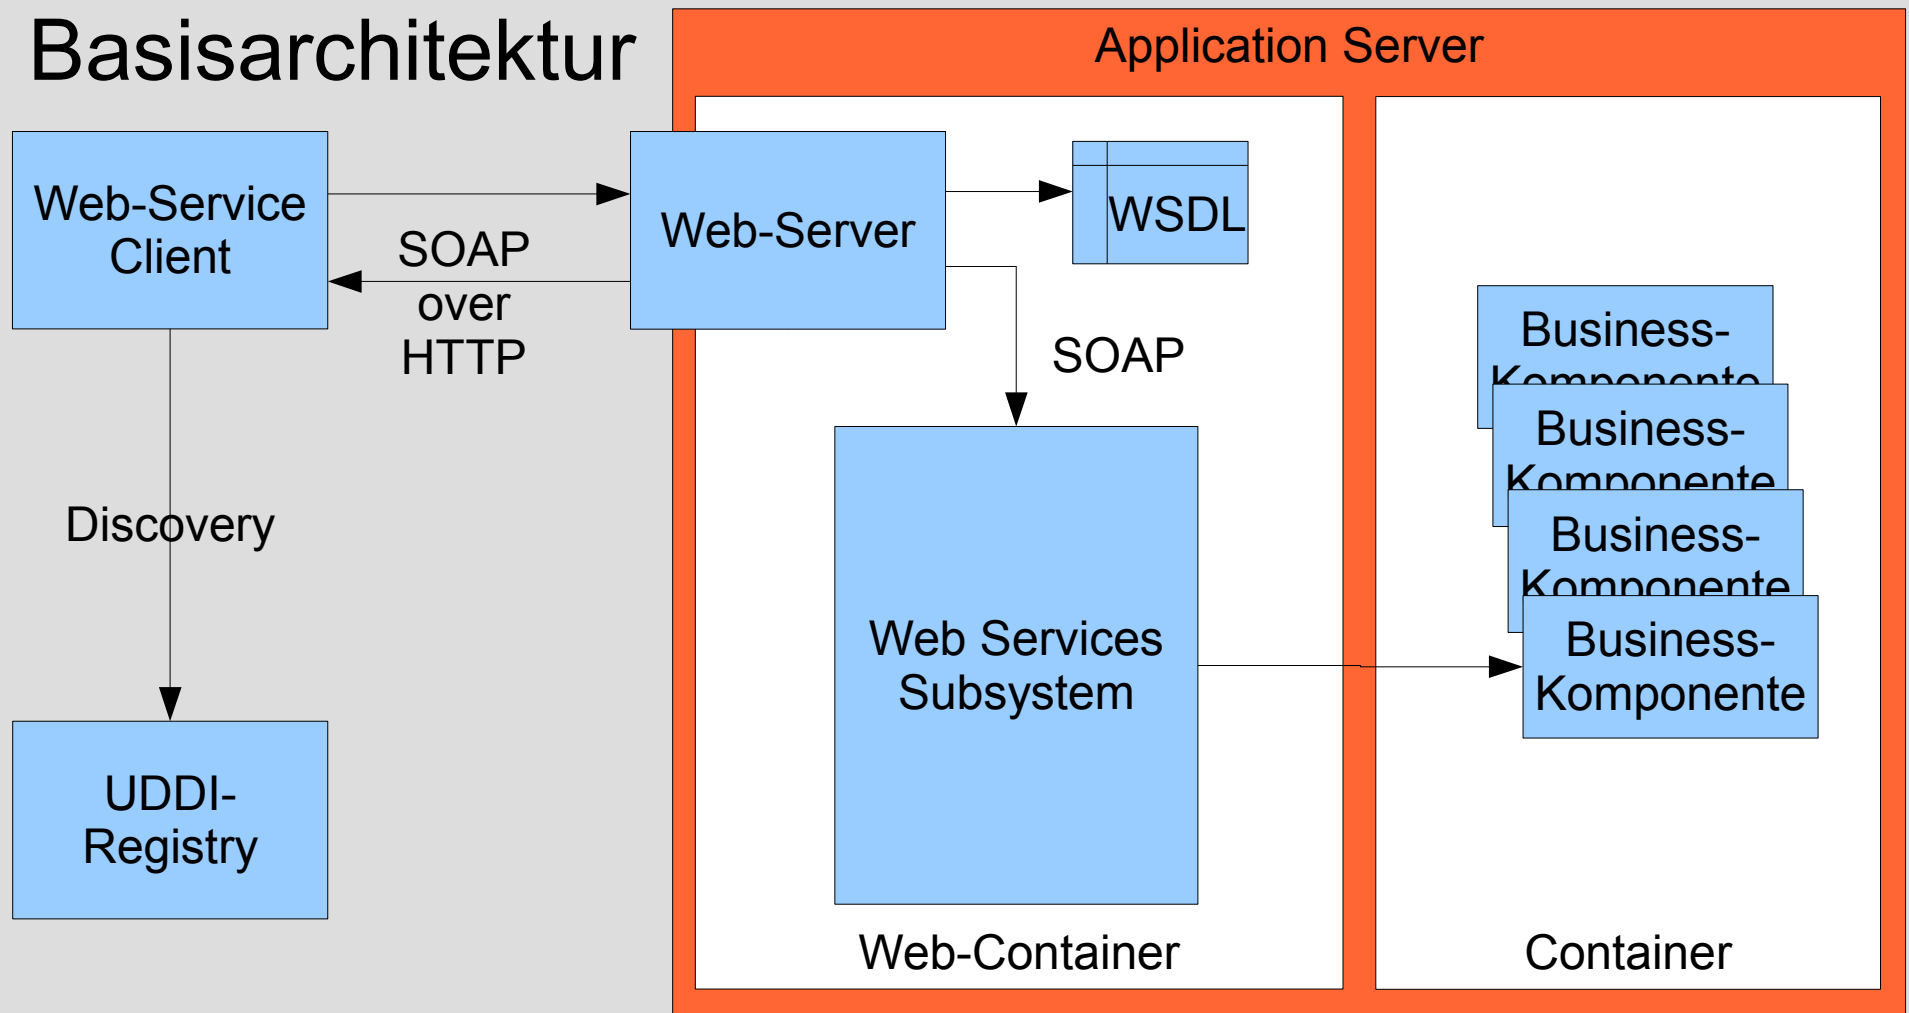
Basisarchitektur

Application Server

Web-Service Client

SOAP over HTTP

Web-Server

WSDL

SOAP

Discovery

UDDI-Registry

Web Services Subsystem

Business-Komponente

Business-Komponente

Business-Komponente

Business-Komponente

Web-Container

Container